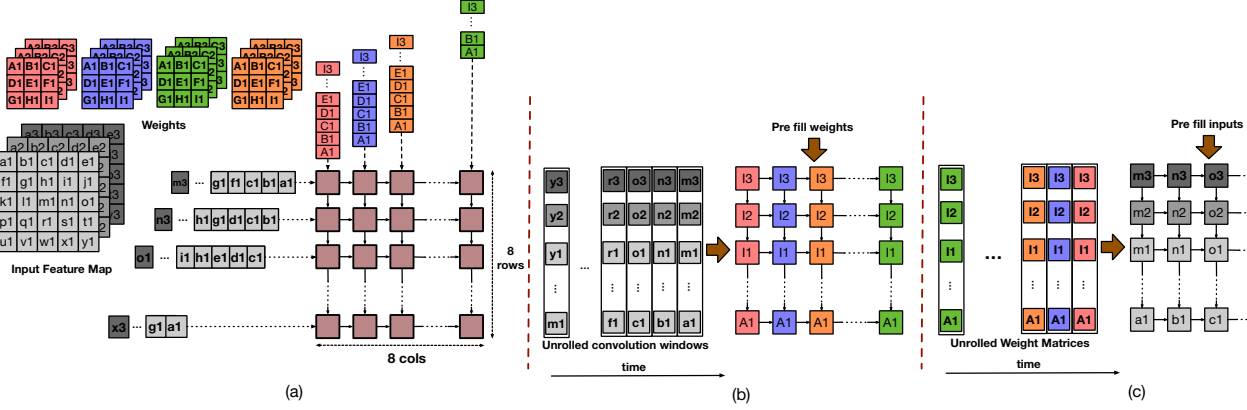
A1 B1 C1 A2 B2 C2 A3 B3 C3
D1 E1 F1
G1 H1 I1

A1 B1 C1 A2 B2 C2 A3 B3 C3
D1 E1 F1
G1 H1 I1

A1 B1 C1 A2 B2 C2 A3 B3 C3
D1 E1 F1
G1 H1 I1

A1 B1 C1 A2 B2 C2 A3 B3 C3
D1 E1 F1
G1 H1 I1

Weights

a3 b3 c3 d3 e3
a2 b2 c2 d2 e2
a1 b1 c1 d1 e1
f1 g1 h1 i1 j1
k1 l1 m1 n1 o1
p1 q1 r1 s1 t1
u1 v1 w1 x1 y1

Input Feature Map

I3 ⋮ E1 D1 C1 B1 A1
I3 ⋮ E1 D1 C1 B1 A1
I3 ⋮ E1 D1 C1 B1 A1
I3 ⋮ B1 A1

m3 ··· g1 f1 c1 b1 a1
n3 ··· h1 g1 d1 c1 b1
o1 ··· i1 h1 e1 d1 c1
x3 ··· g1 a1

8 rows

8 cols

(a)

y3 y2 y1 ⋮ m1 ···
r3 o3 n3 m3
r2 o2 n2 m2
r1 o1 n1 m1
⋮ ⋮ ⋮ ⋮
f1 c1 b1 a1

Unrolled convolution windows

time

Pre fill weights

I3 I3 I3 I3
I2 I2 I2 I2
I1 I1 I1 I1
A1 A1 A1 A1

(b)

I3 I2 I1 ⋮ A1
···
I3 I3 I3
I2 I2 I2
I1 I1 I1
⋮ ⋮ ⋮
A1 A1 A1

Unrolled Weight Matrices

time

Pre fill inputs

m3 n3 o3
m2 n2 o2
m1 n1 o1
a1 b1 c1

(c)